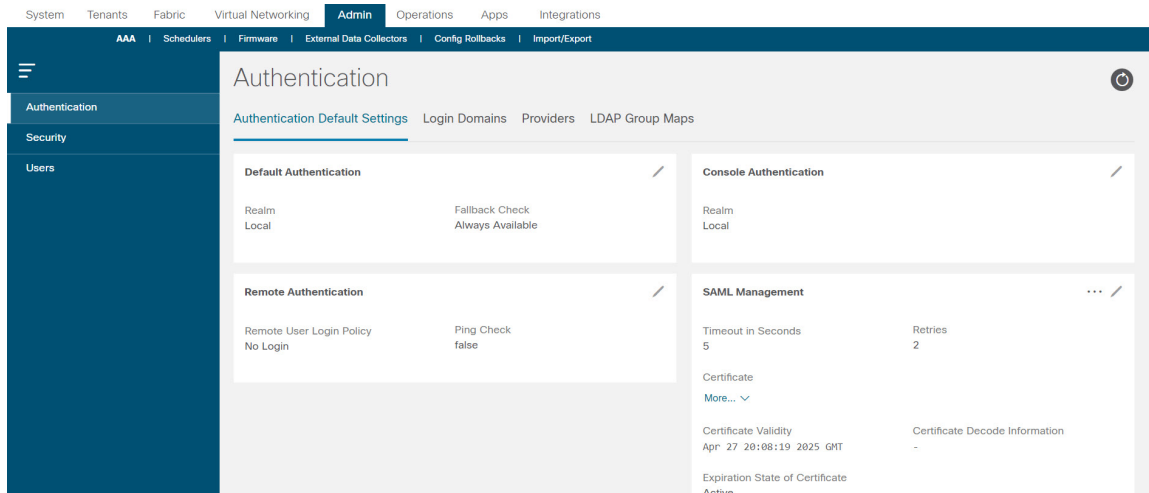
System Tenants Fabric Virtual Networking Admin Operations Apps Integrations

AAA | Schedulers | Firmware | External Data Collectors | Config Rollbacks | Import/Export

Authentication
Security
Users

Authentication

Authentication Default Settings Login Domains Providers LDAP Group Maps

Default Authentication

Realm
Local

Fallback Check
Always Available

Console Authentication

Realm
Local

Remote Authentication

Remote User Login Policy
No Login

Ping Check
false

SAML Management

Timeout in Seconds
5

Retries
2

Certificate
More...

Certificate Validity
Apr 27 20:08:19 2025 GMT

Certificate Decode Information
-

Expiration State of Certificate
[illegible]